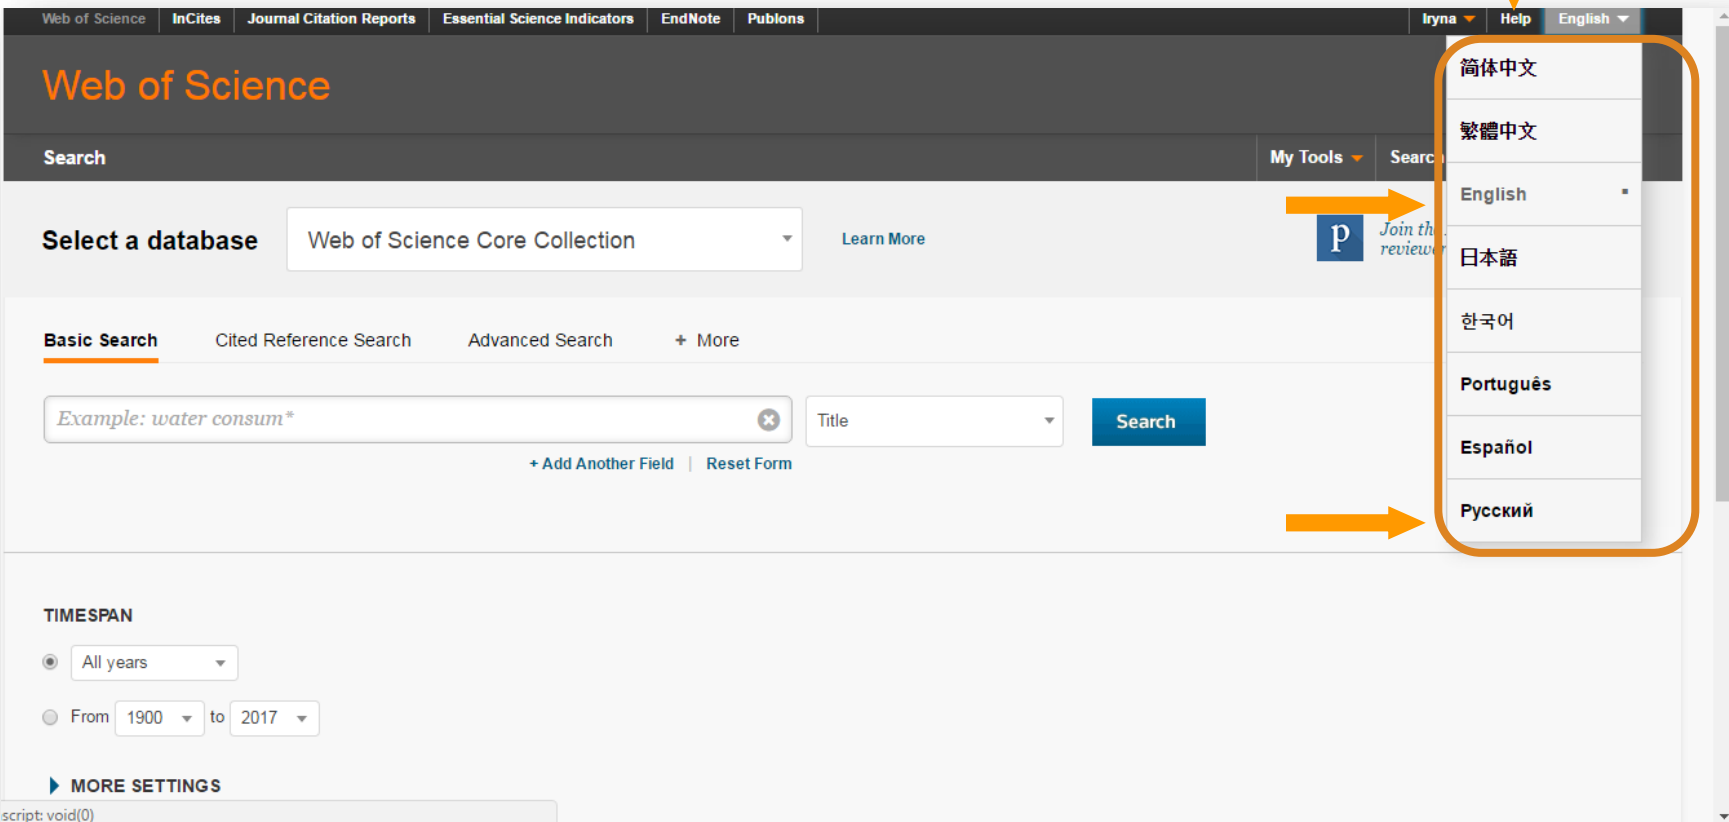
Web of Science | InCites | Journal Citation Reports | Essential Science Indicators | EndNote | Publons

Iryna | Help | English

Web of Science

Search

My Tools | Searc

简体中文

繁體中文

English

日本語

한국어

Português

Español

Русский

Select a database

Web of Science Core Collection

Learn More

P Join th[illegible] review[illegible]

Basic Search

Cited Reference Search

Advanced Search

+ More

Example: water consum*

Title

Search

+ Add Another Field | Reset Form

TIMESPAN

All years

From 1900 to 2017

MORE SETTINGS

script: void(0)